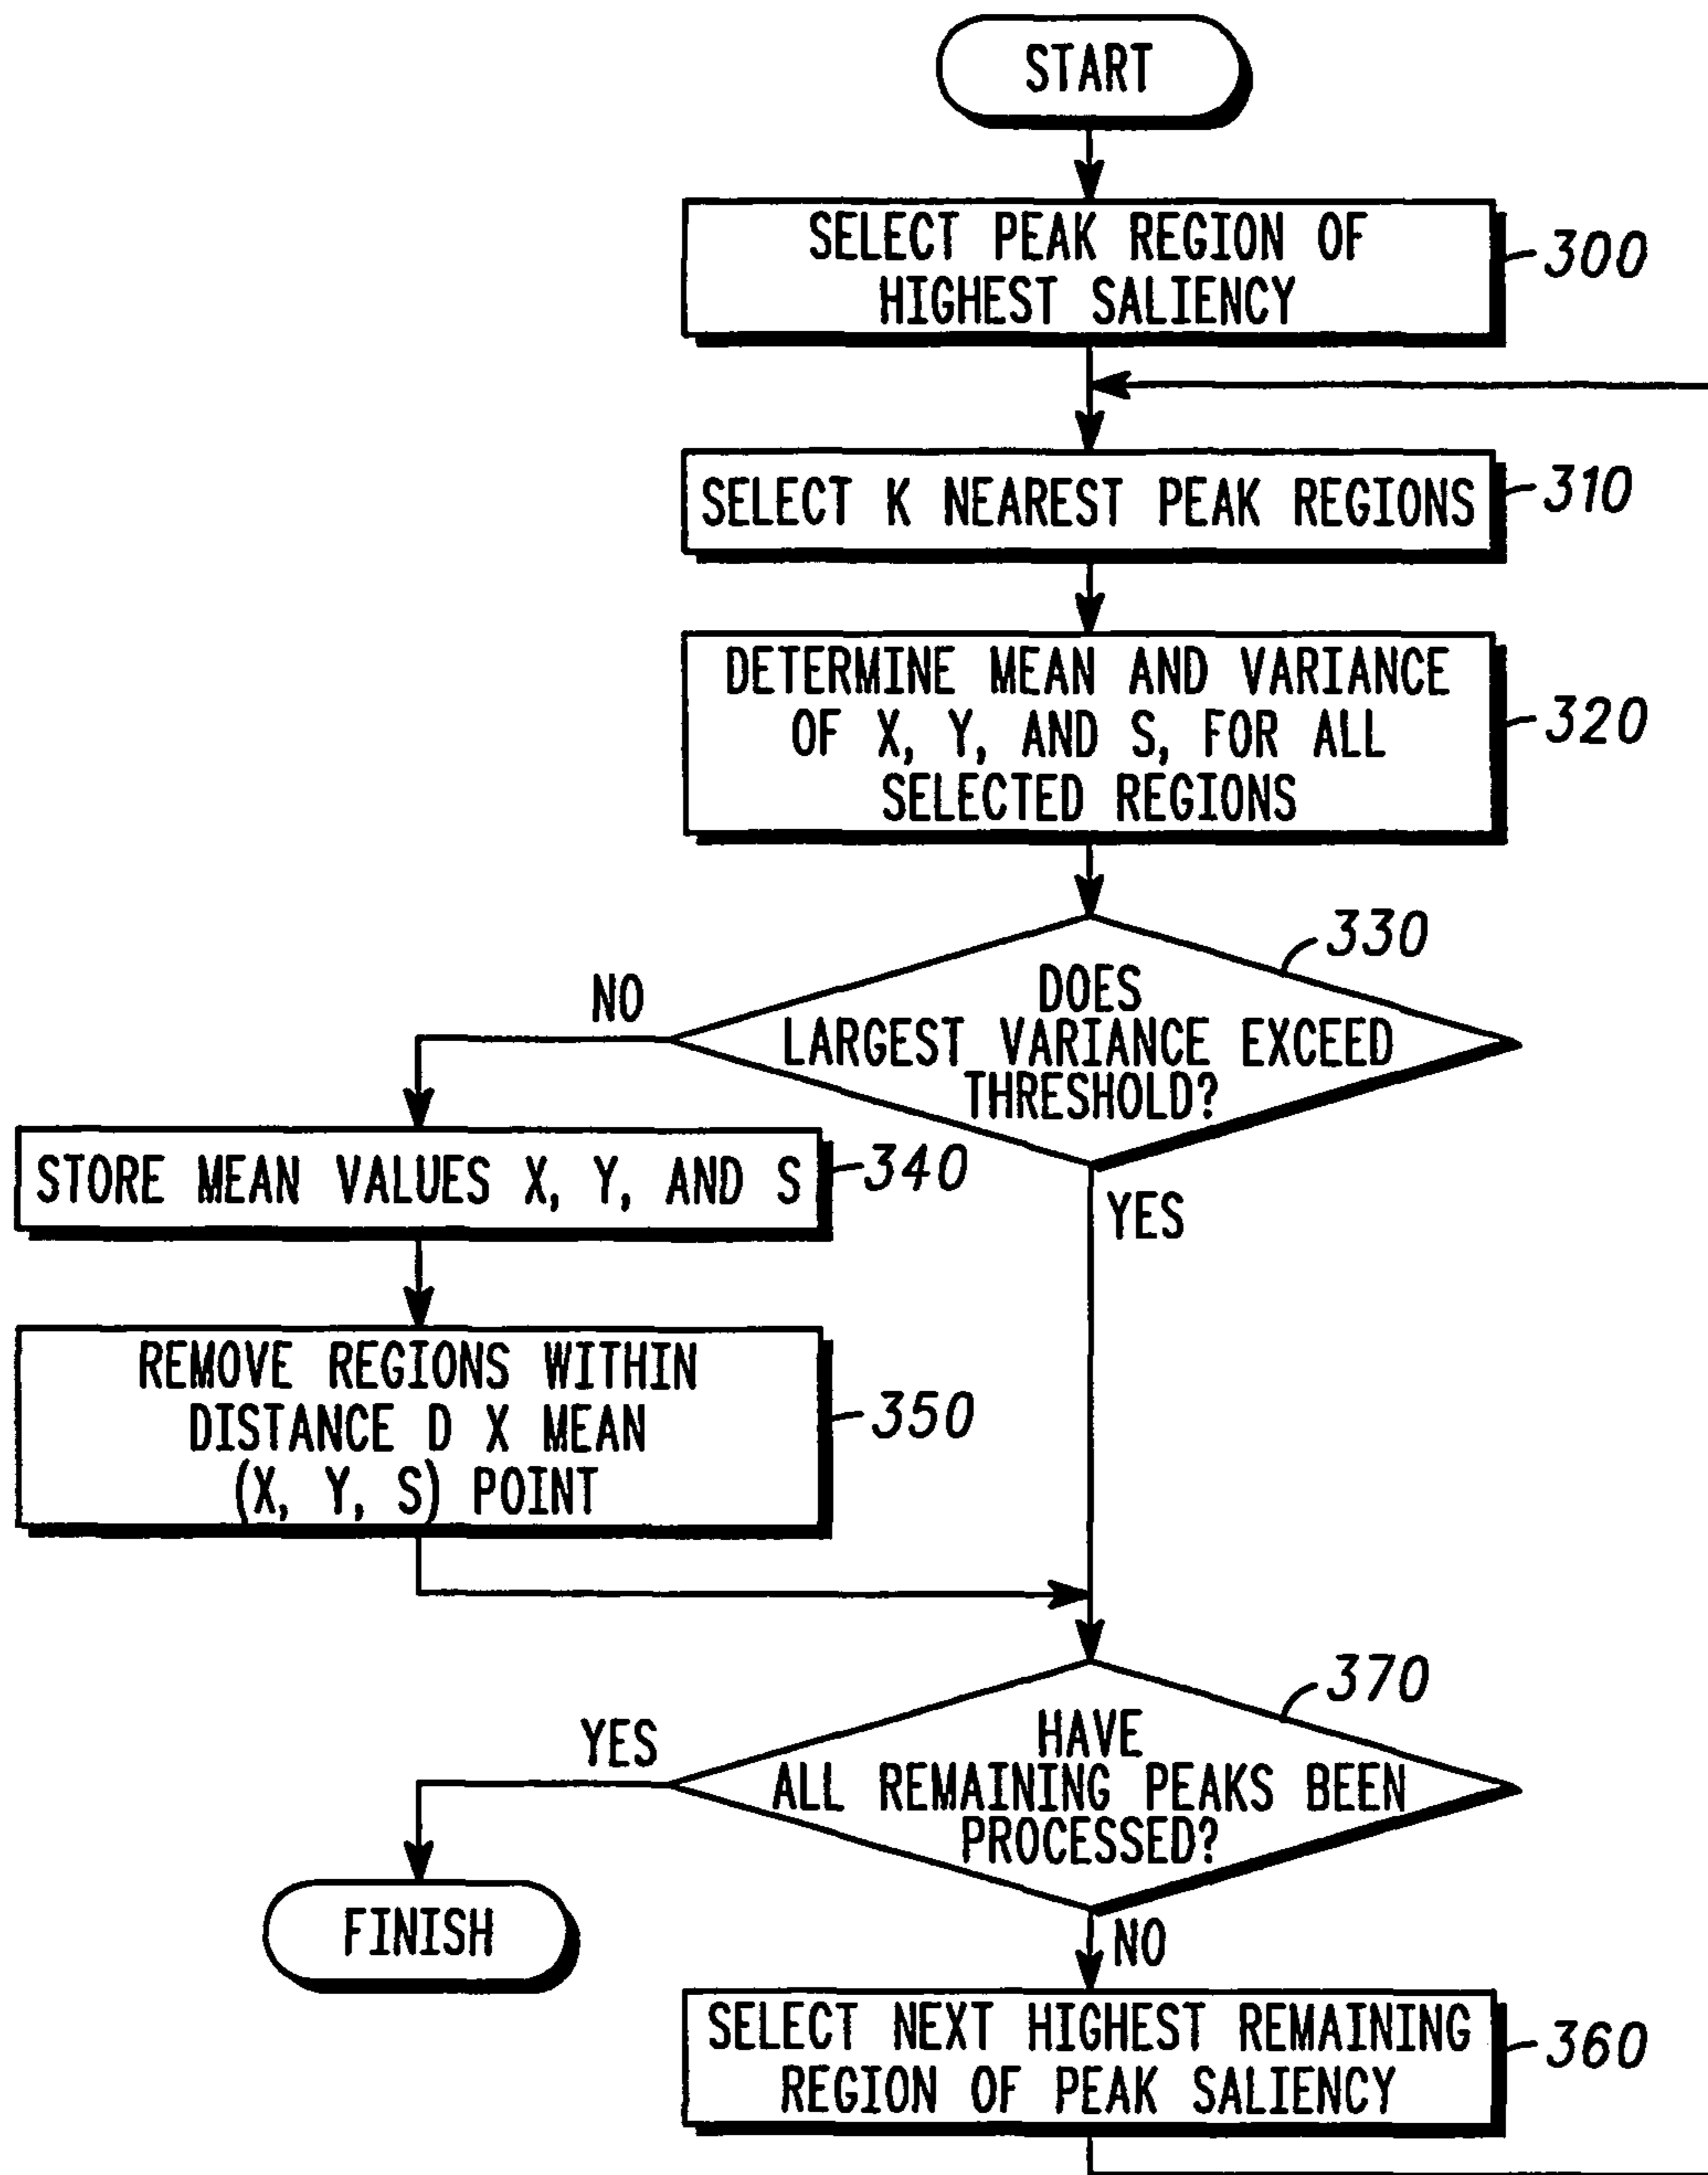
START

SELECT PEAK REGION OF HIGHEST SALIENCY 300

SELECT K NEAREST PEAK REGIONS 310

DETERMINE MEAN AND VARIANCE OF X, Y, AND S, FOR ALL SELECTED REGIONS 320

330

NO

DOES LARGEST VARIANCE EXCEED THRESHOLD?

STORE MEAN VALUES X, Y, AND S 340

YES

REMOVE REGIONS WITHIN DISTANCE D X MEAN (X, Y, S) POINT 350

370

YES

HAVE ALL REMAINING PEAKS BEEN PROCESSED?

FINISH

NO

SELECT NEXT HIGHEST REMAINING REGION OF PEAK SALIENCY 360